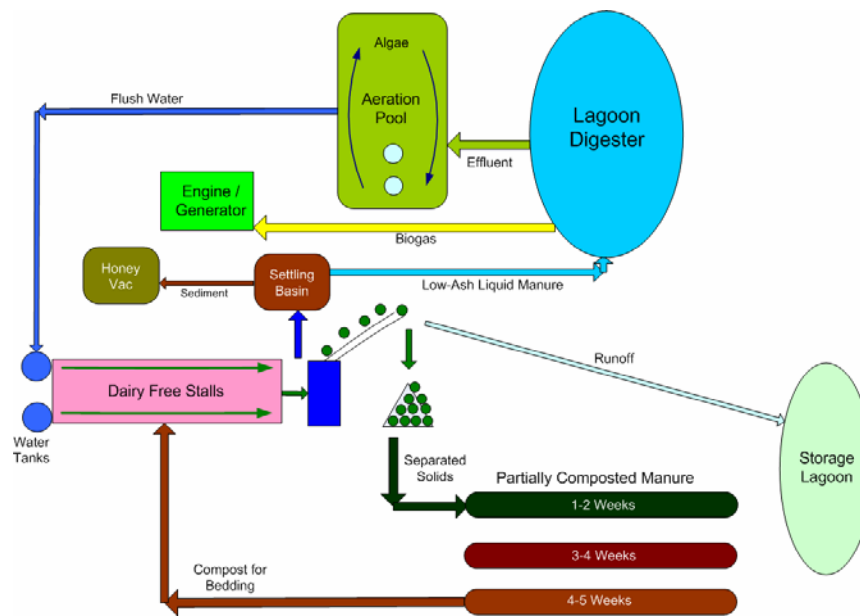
Algae

Aeration Pool

Lagoon Digester

Flush Water

Effluent

Engine / Generator

Biogas

Honey Vac

Sediment

Settling Basin

Low-Ash Liquid Manure

Runoff

Dairy Free Stalls

Water Tanks

Storage Lagoon

Separated Solids

Partially Composted Manure

1-2 Weeks

3-4 Weeks

Compost for Bedding

4-5 Weeks